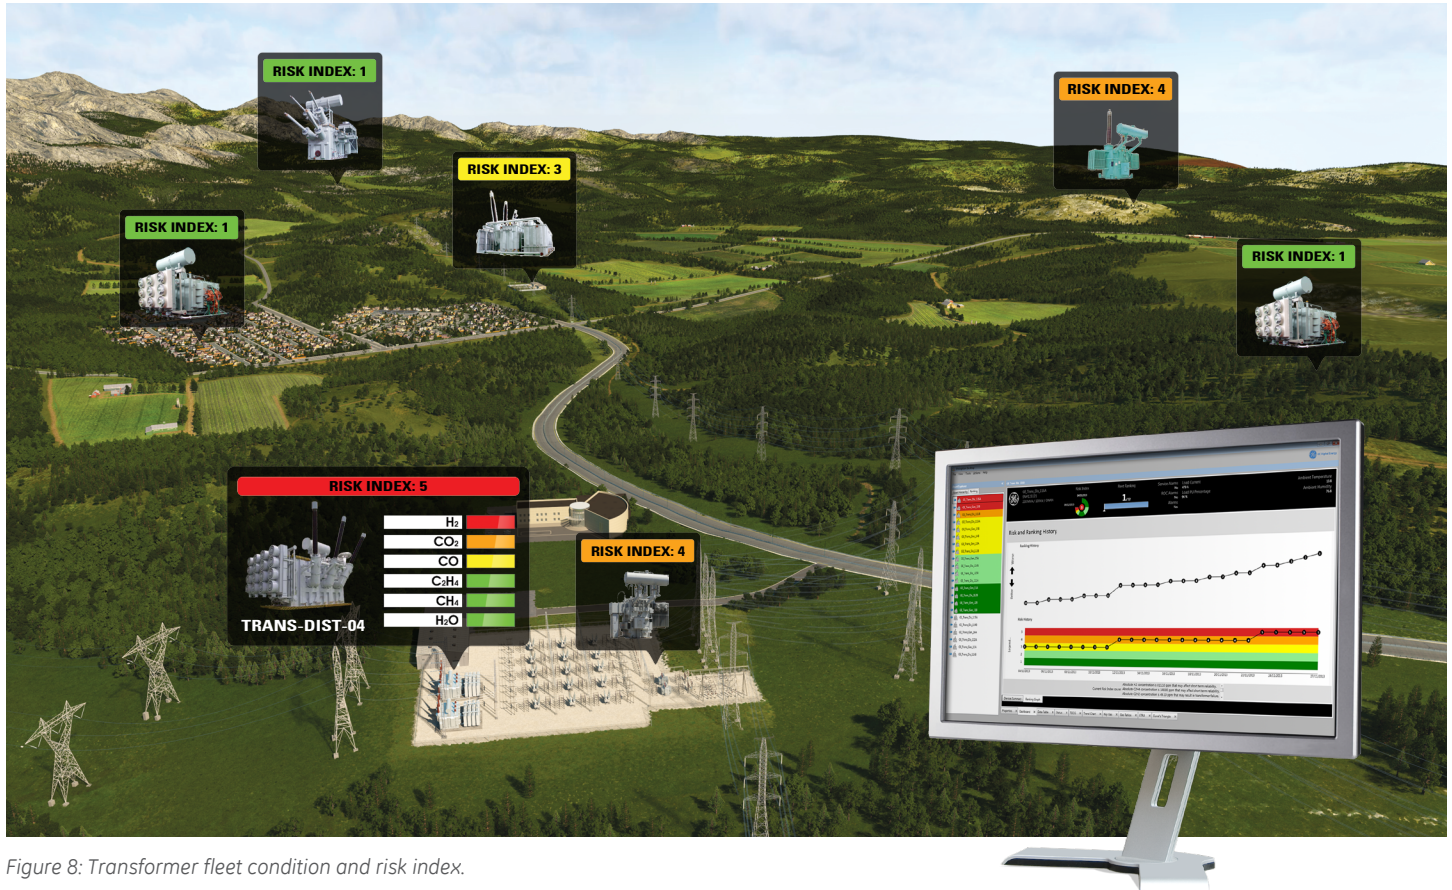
RISK INDEX: 1

RISK INDEX: 3

RISK INDEX: 4

RISK INDEX: 1

RISK INDEX: 1

RISK INDEX: 5

$H_2$
$CO_2$
$CO$
$C_2H_4$
$CH_4$
$H_2O$

TRANS-DIST-04

RISK INDEX: 4

Risk and Ranking History

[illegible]

Figure 8: Transformer fleet condition and risk index.